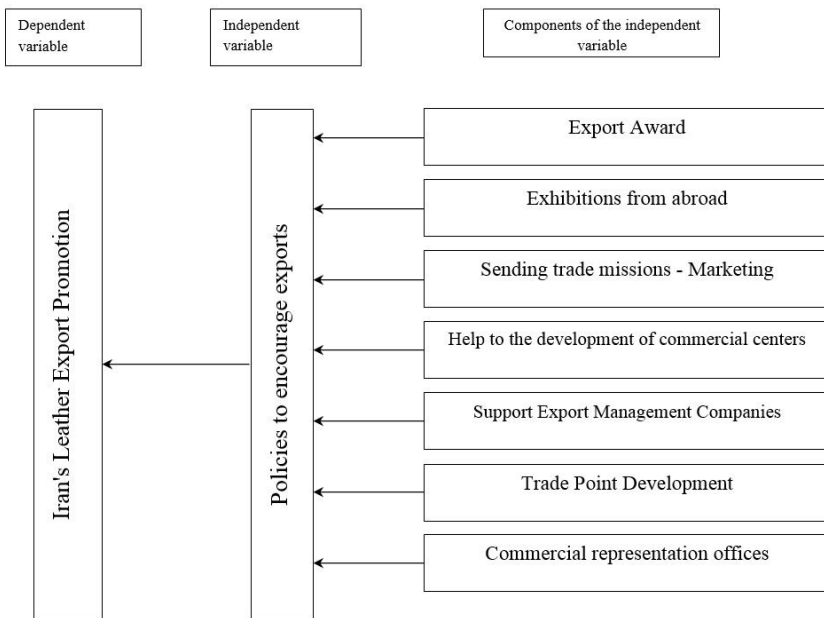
Dependent variable

Independent variable

Components of the independent variable

Iran's Leather Export Promotion

Policies to encourage exports

Export Award

Exhibitions from abroad

Sending trade missions - Marketing

Help to the development of commercial centers

Support Export Management Companies

Trade Point Development

Commercial representation offices